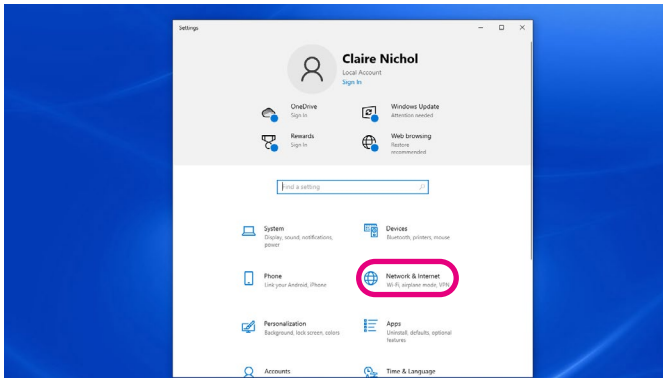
Settings

Claire Nichol
Local Account
Sign In

OneDrive
Sign In

Windows Update
Attention needed

Rewards
Sign In

Web browsing
Restore recommended

Find a setting

System
Display, sound, notifications, power

Devices
Bluetooth, printers, mouse

Phone
Link your Android, iPhone

Network & Internet
Wi-Fi, airplane mode, VPN

Personalization
Background, lock screen, colors

Apps
Uninstall, defaults, optional features

Accounts

Time & Language